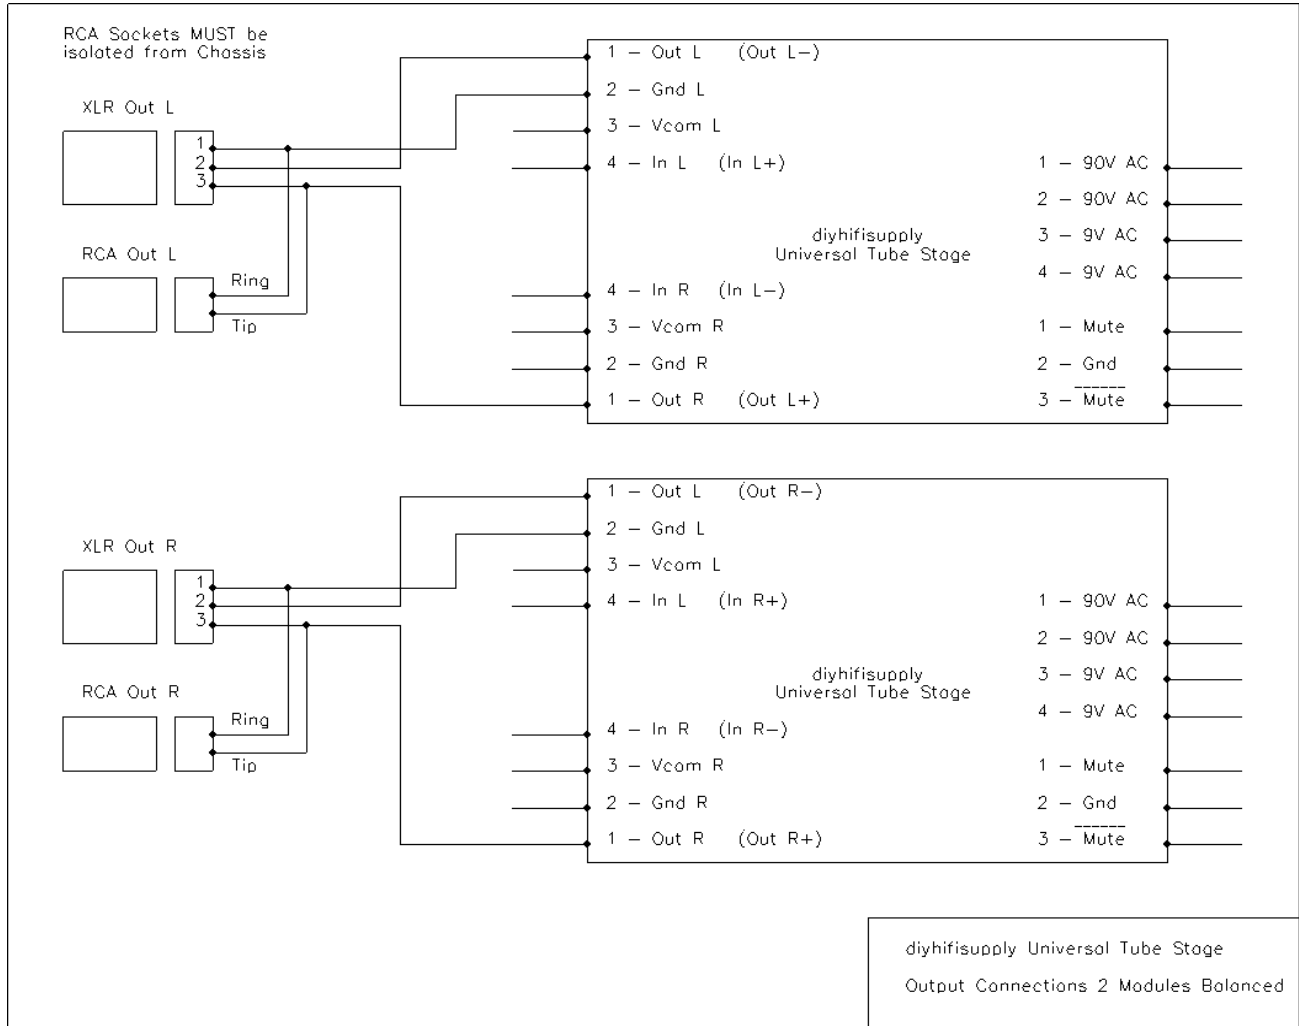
RCA Sockets MUST be isolated from Chassis

XLR Out L

1
2
3

RCA Out L

Ring
Tip

1 – Out L (Out L–)
2 – Gnd L
3 – Vcom L
4 – In L (In L+)

diyhifisupply
Universal Tube Stage

4 – In R (In L–)
3 – Vcom R
2 – Gnd R
1 – Out R (Out L+)

1 – 90V AC
2 – 90V AC
3 – 9V AC
4 – 9V AC

1 – Mute
2 – Gnd
3 – $\overline{\text{Mute}}$

XLR Out R

1
2
3

RCA Out R

Ring
Tip

1 – Out L (Out R–)
2 – Gnd L
3 – Vcom L
4 – In L (In R+)

diyhifisupply
Universal Tube Stage

4 – In R (In R–)
3 – Vcom R
2 – Gnd R
1 – Out R (Out R+)

1 – 90V AC
2 – 90V AC
3 – 9V AC
4 – 9V AC

1 – Mute
2 – Gnd
3 – $\overline{\text{Mute}}$

diyhifisupply Universal Tube Stage

Output Connections 2 Modules Balanced